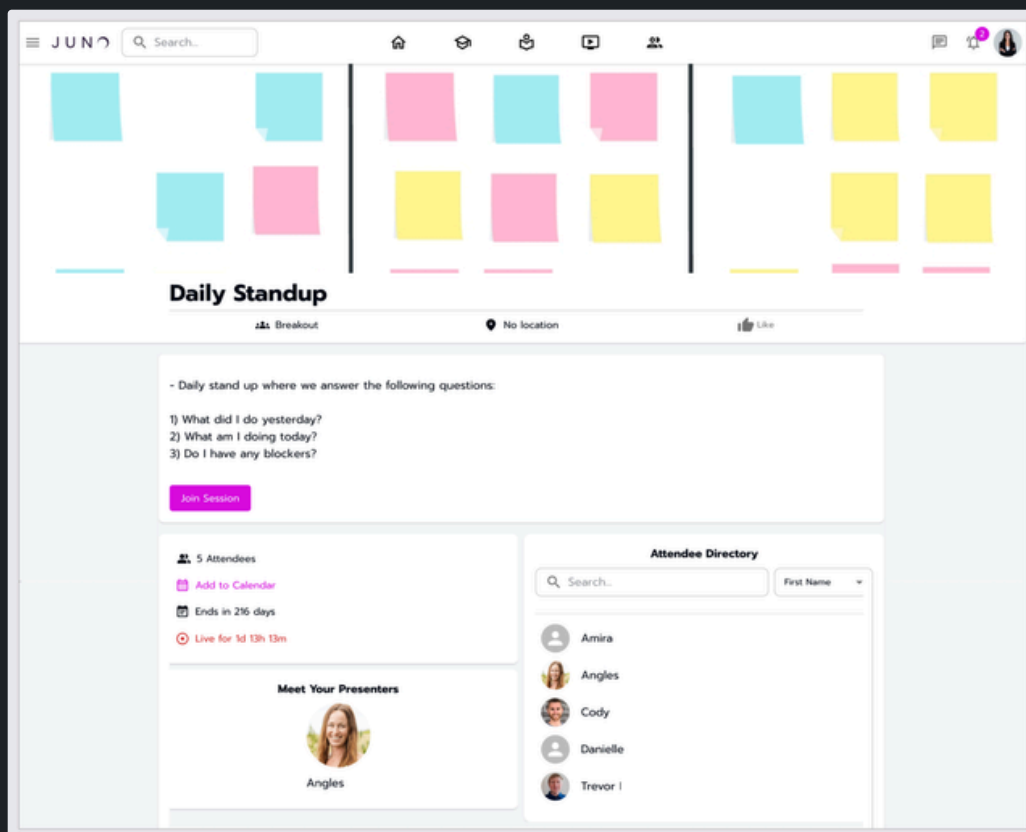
JUNO Search..

2

Daily Standup

Breakout

No location

Like

- Daily stand up where we answer the following questions:

1) What did I do yesterday?
2) What am I doing today?
3) Do I have any blockers?

Join Session

5 Attendees

Add to Calendar

Ends in 216 days

Live for 1d 13h 13m

Meet Your Presenters

Angles

Attendee Directory

Search..

First Name

Amira

Angles

Cody

Danielle

Trevor I